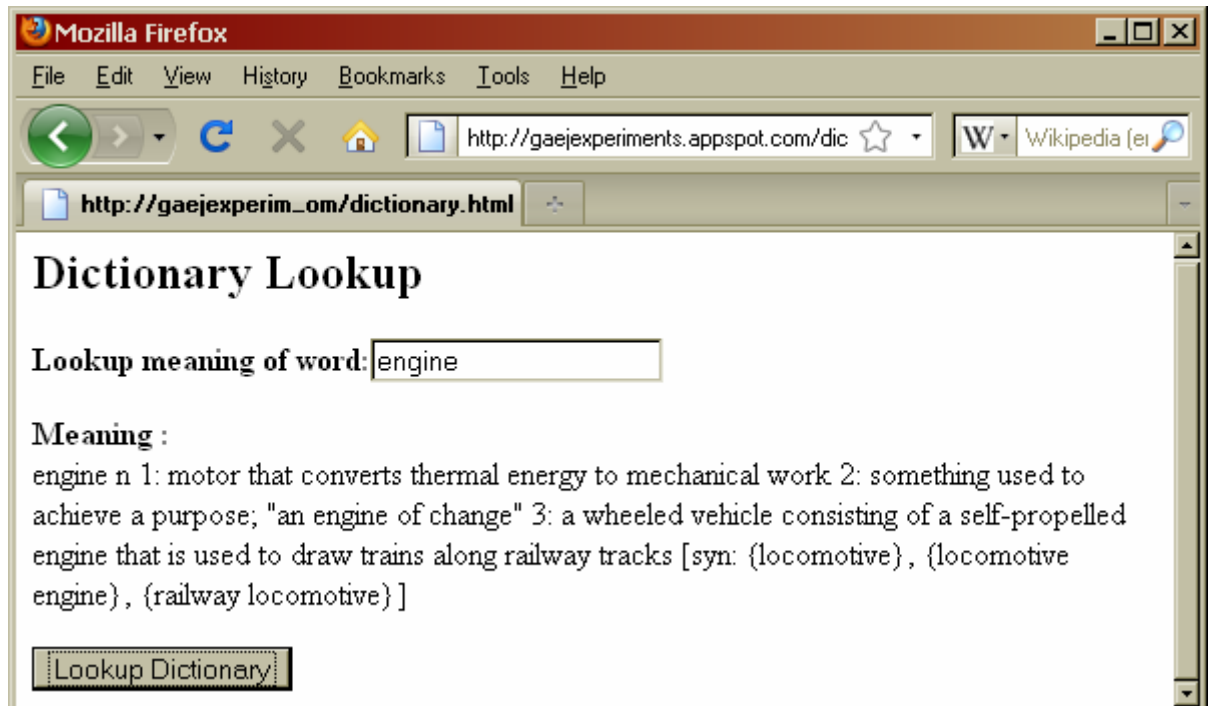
Mozilla Firefox

File Edit View History Bookmarks Tools Help

http://gaejexperiments.appspot.com/dic

Wikipedia (er

http://gaejexperim...om/dictionary.html

Dictionary Lookup

**Lookup meaning of word**: engine

**Meaning** :
engine n 1: motor that converts thermal energy to mechanical work 2: something used to achieve a purpose; "an engine of change" 3: a wheeled vehicle consisting of a self-propelled engine that is used to draw trains along railway tracks [syn: {locomotive} , {locomotive engine} , {railway locomotive} ]

Lookup Dictionary